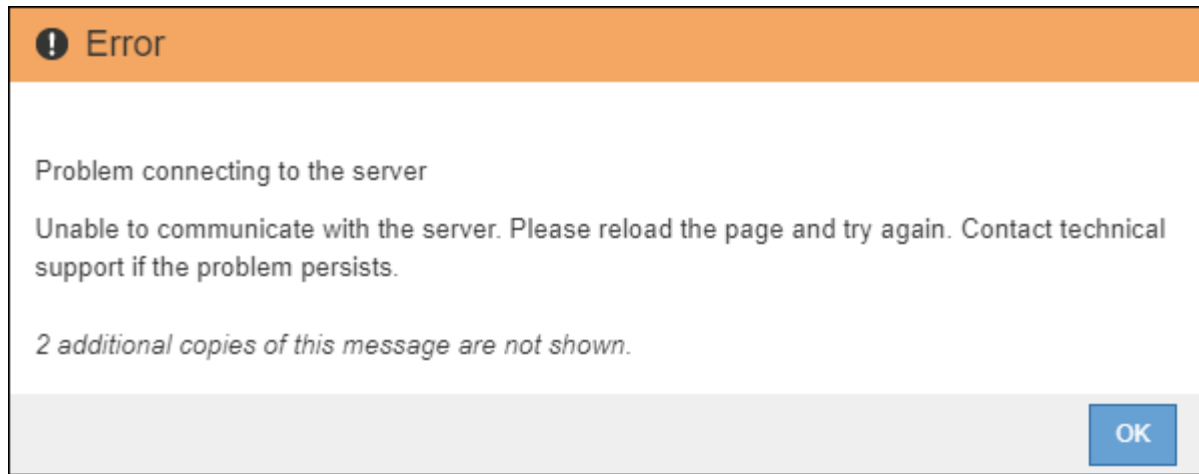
Error

Problem connecting to the server

Unable to communicate with the server. Please reload the page and try again. Contact technical support if the problem persists.

2 additional copies of this message are not shown.

OK